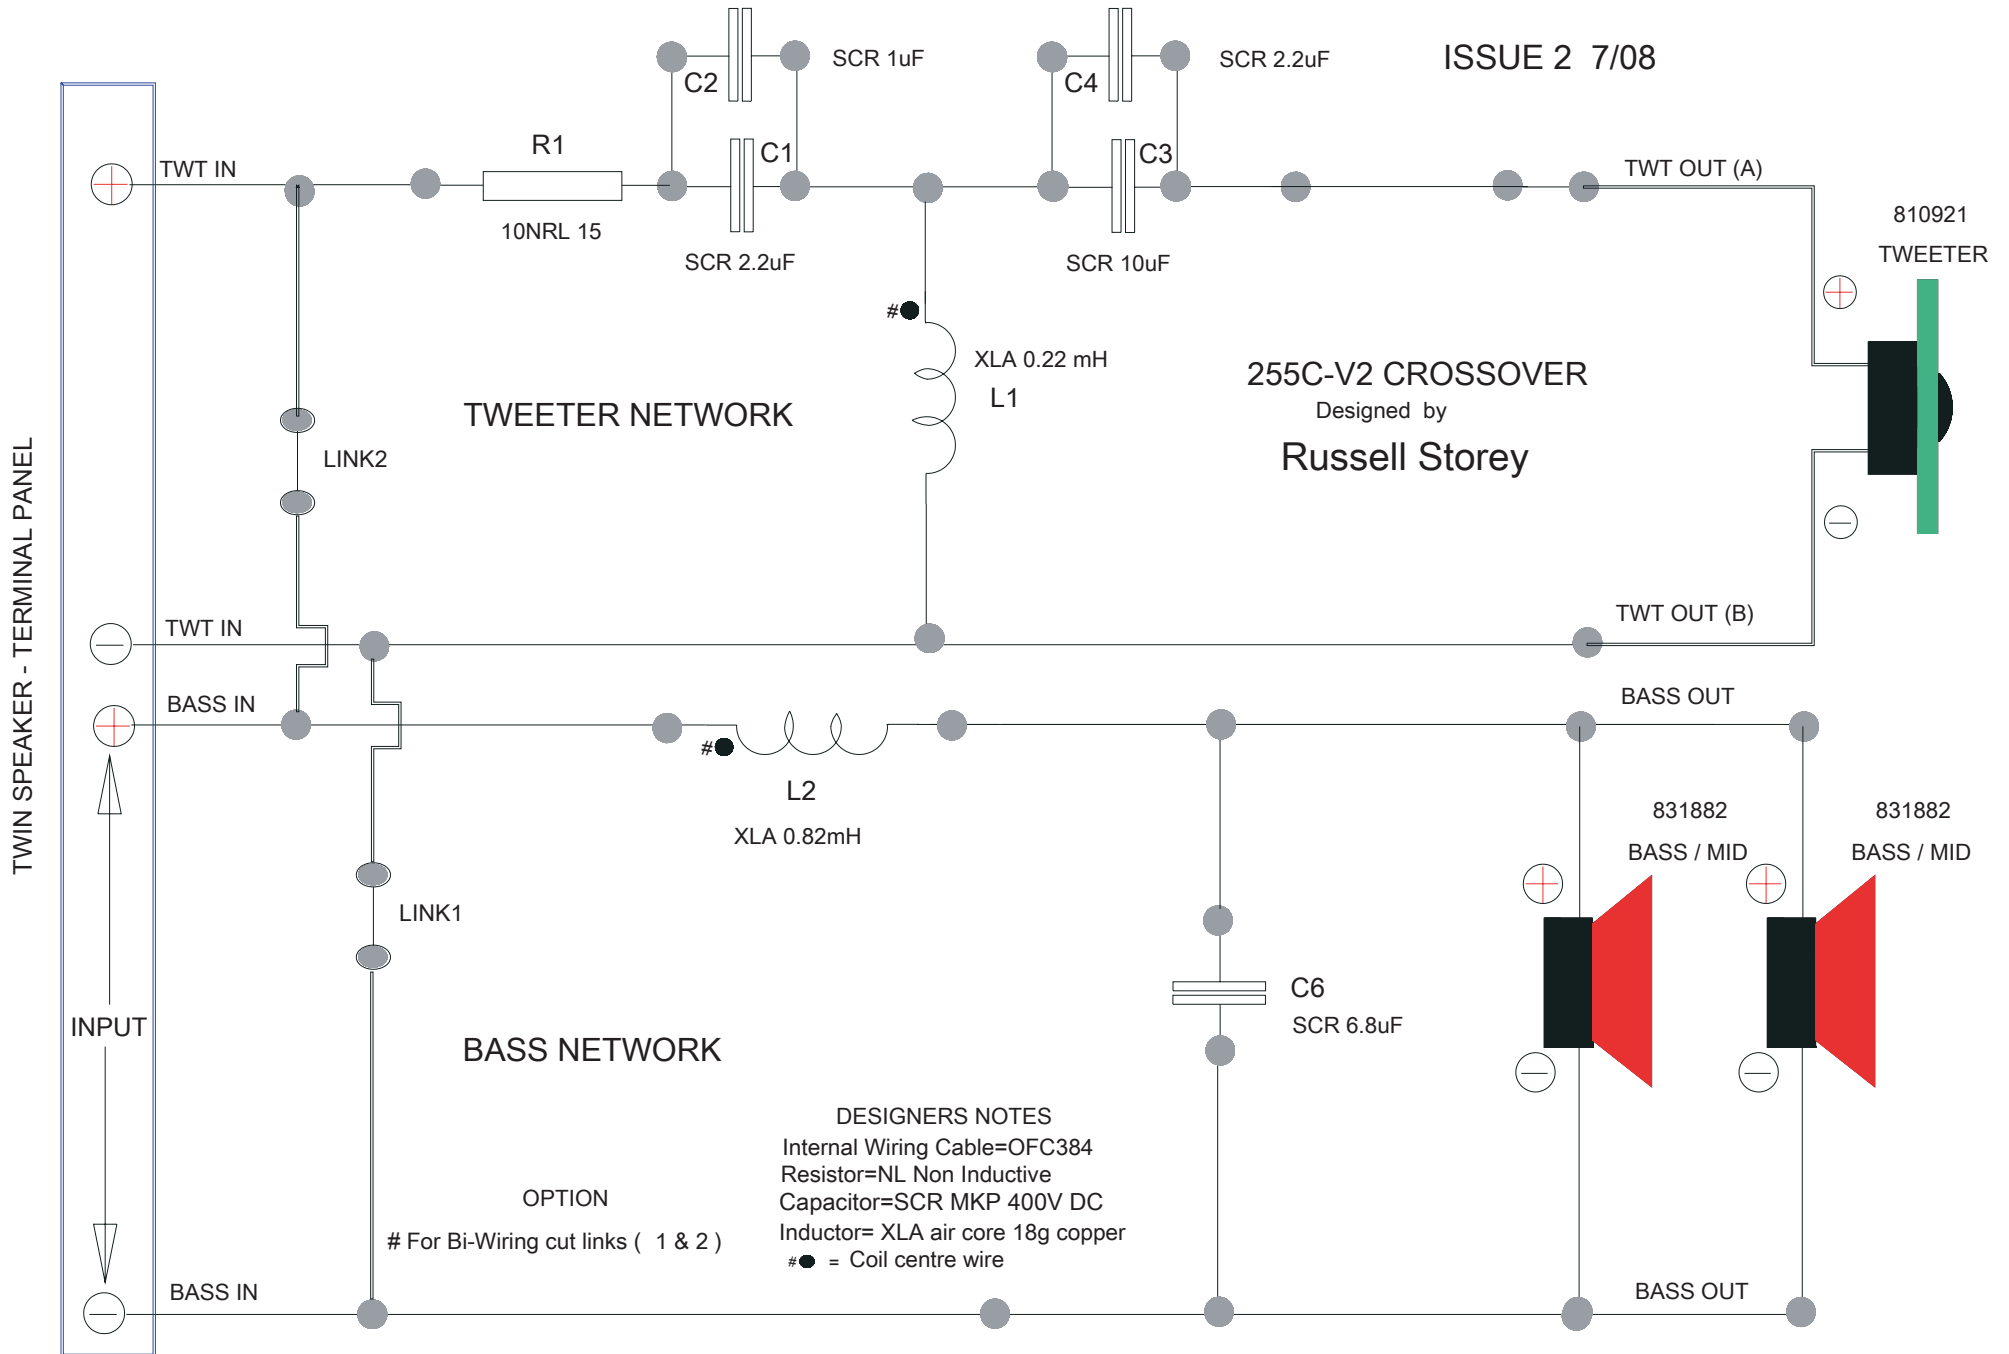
ISSUE 2 7/08

C2
SCR 1uF
C4
SCR 2.2uF

TWT IN
R1
10NRL 15
C1
SCR 2.2uF
C3
SCR 10uF
TWT OUT (A)

810921
TWEETER

#
XLA 0.22 mH
L1

TWEETER NETWORK

255C-V2 CROSSOVER
Designed by
Russell Storey

LINK2

TWIN SPEAKER - TERMINAL PANEL

TWT IN
TWT OUT (B)

BASS IN
BASS OUT
#
L2
XLA 0.82mH

831882
BASS / MID
831882
BASS / MID

LINK1

C6
SCR 6.8uF

INPUT

BASS NETWORK

DESIGNERS NOTES
Internal Wiring Cable=OFC384
Resistor=NL Non Inductive
Capacitor=SCR MKP 400V DC
Inductor= XLA air core 18g copper
# = Coil centre wire

OPTION
# For Bi-Wiring cut links ( 1 & 2 )

BASS IN
BASS OUT